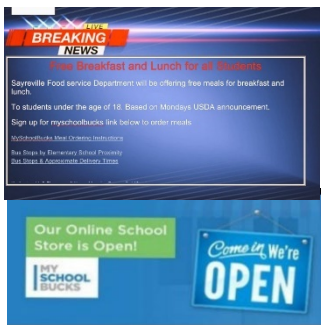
LIVE
BREAKING
NEWS

Free Breakfast and Lunch for all Students

Sayreville Food service Department will be offering free meals for breakfast and lunch.

To students under the age of 18. Based on Mondays USDA announcement.

Sign up for myschoolbucks link below to order meals.

MySchoolBucks Meal Ordering Instructions

Bus Stops by Elementary School Proximity
Bus Stops & Approximate Delivery Times

Our Online School Store is Open!

MY SCHOOL BUCKS

Come in We're OPEN